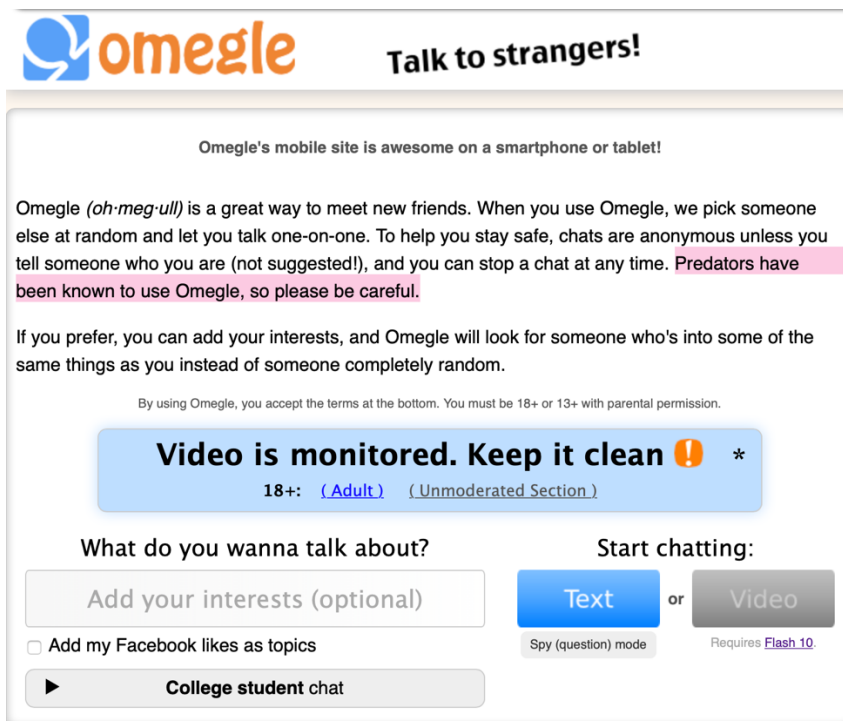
omegle

Talk to strangers!

Omegle's mobile site is awesome on a smartphone or tablet!

Omegle *(oh·meg·ull)* is a great way to meet new friends. When you use Omegle, we pick someone else at random and let you talk one-on-one. To help you stay safe, chats are anonymous unless you tell someone who you are (not suggested!), and you can stop a chat at any time. Predators have been known to use Omegle, so please be careful.

If you prefer, you can add your interests, and Omegle will look for someone who's into some of the same things as you instead of someone completely random.

By using Omegle, you accept the terms at the bottom. You must be 18+ or 13+ with parental permission.

Video is monitored. Keep it clean ! *

18+: ( Adult ) ( Unmoderated Section )

What do you wanna talk about?

Add your interests (optional)

Add my Facebook likes as topics

College student chat

Start chatting:

Text or Video

Spy (question) mode

Requires Flash 10.